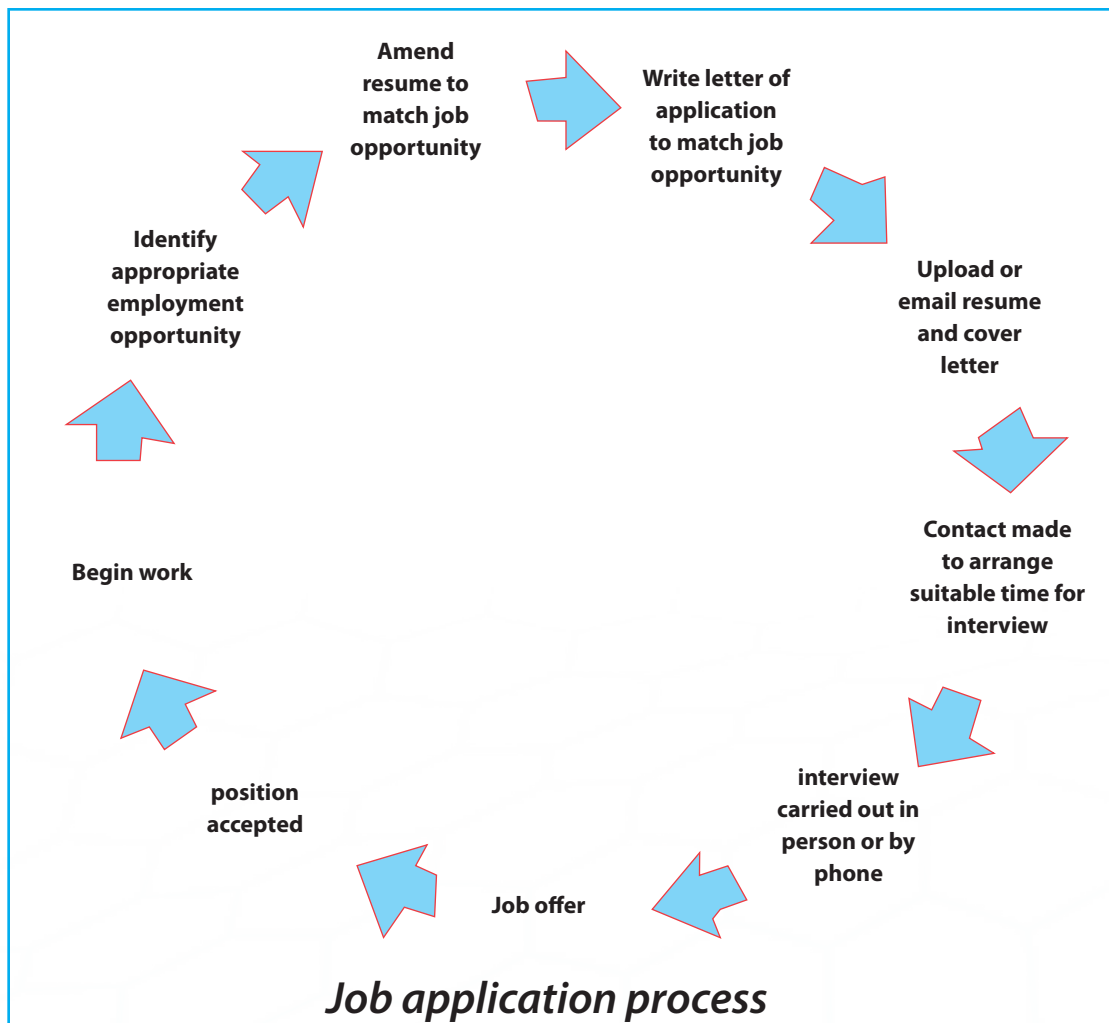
Amend resume to match job opportunity

Write letter of application to match job opportunity

Upload or email resume and cover letter

Contact made to arrange suitable time for interview

interview carried out in person or by phone

Job offer

position accepted

Begin work

Identify appropriate employment opportunity

Job application process